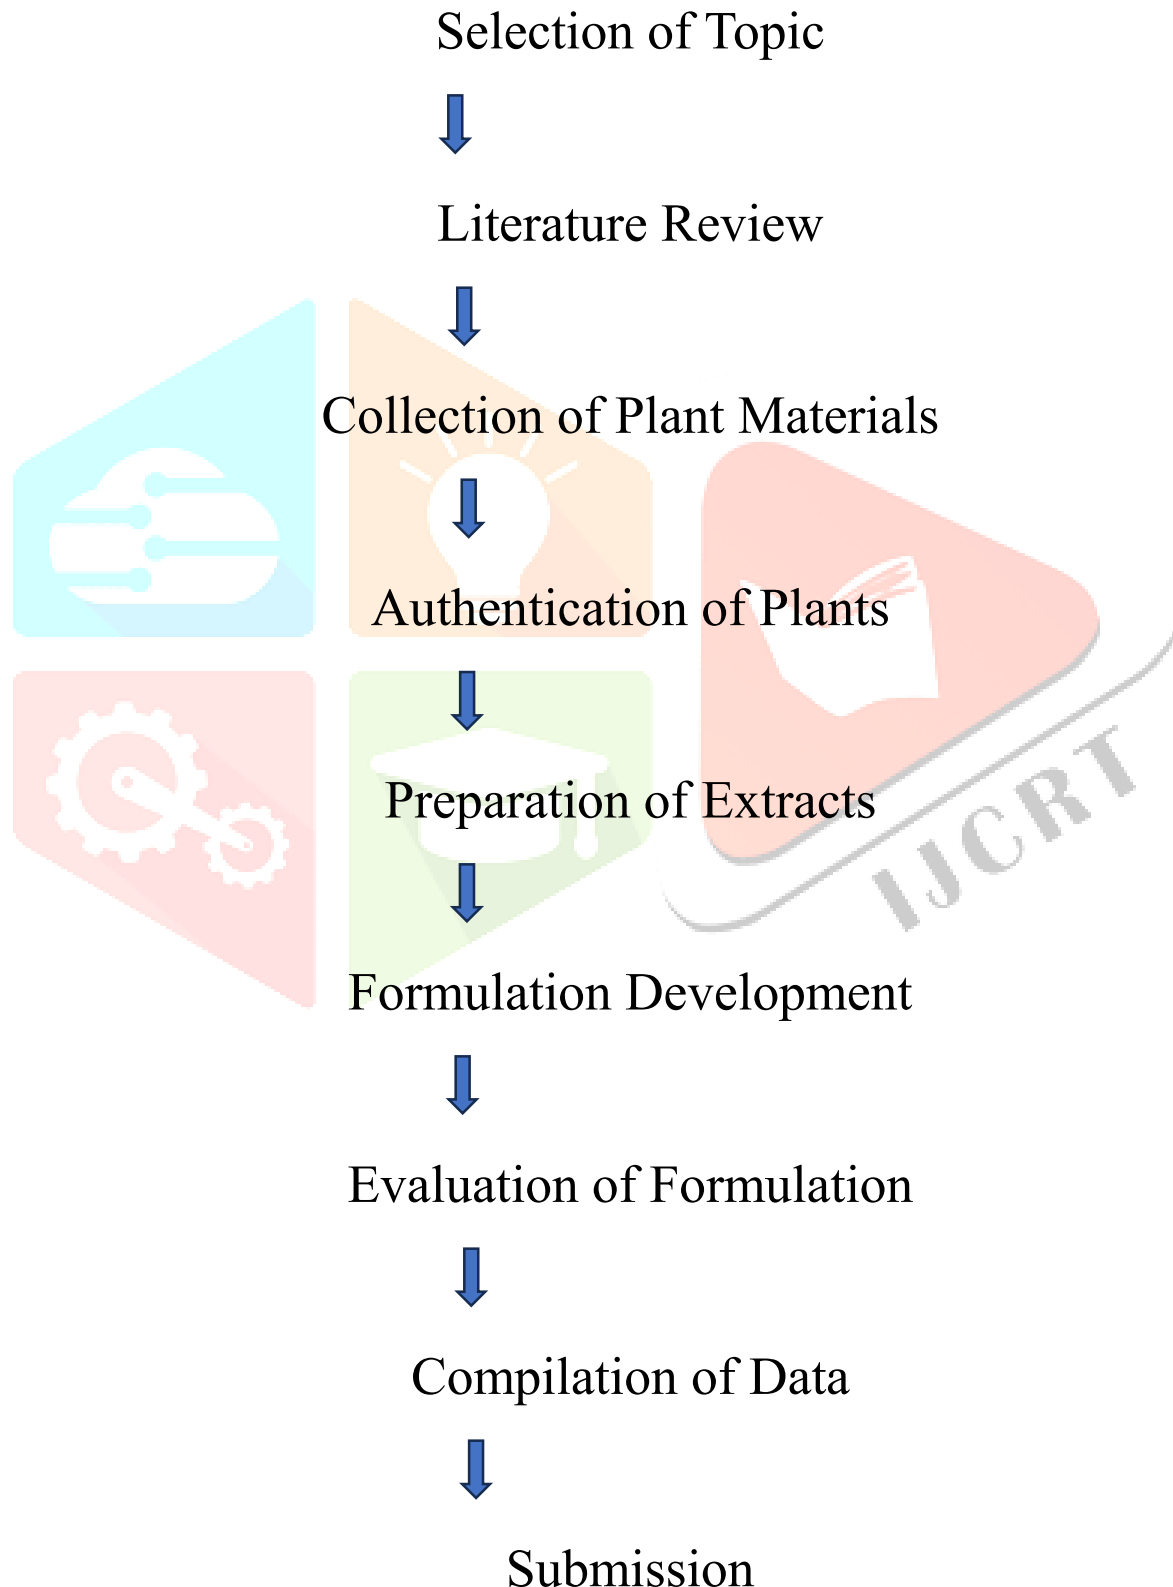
Selection of Topic

Literature Review

Collection of Plant Materials

Authentication of Plants

Preparation of Extracts

Formulation Development

Evaluation of Formulation

Compilation of Data

Submission

IJCRT